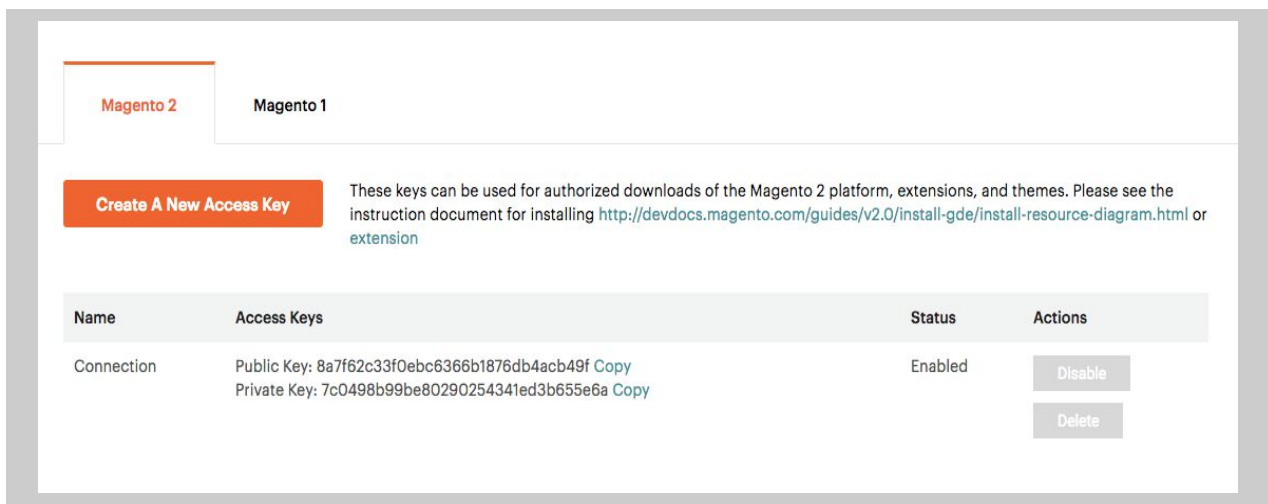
Magento 2 Magento 1

Create A New Access Key

These keys can be used for authorized downloads of the Magento 2 platform, extensions, and themes. Please see the instruction document for installing http://devdocs.magento.com/guides/v2.0/install-gde/install-resource-diagram.html or extension

| Name | Access Keys | Status | Actions |
|---|---|---|---|
| Connection | Public Key: 8a7f62c33f0ebc6366b1876db4acb49f Copy<br>Private Key: 7c0498b99be80290254341ed3b655e6a Copy | Enabled | Disable<br>Delete |